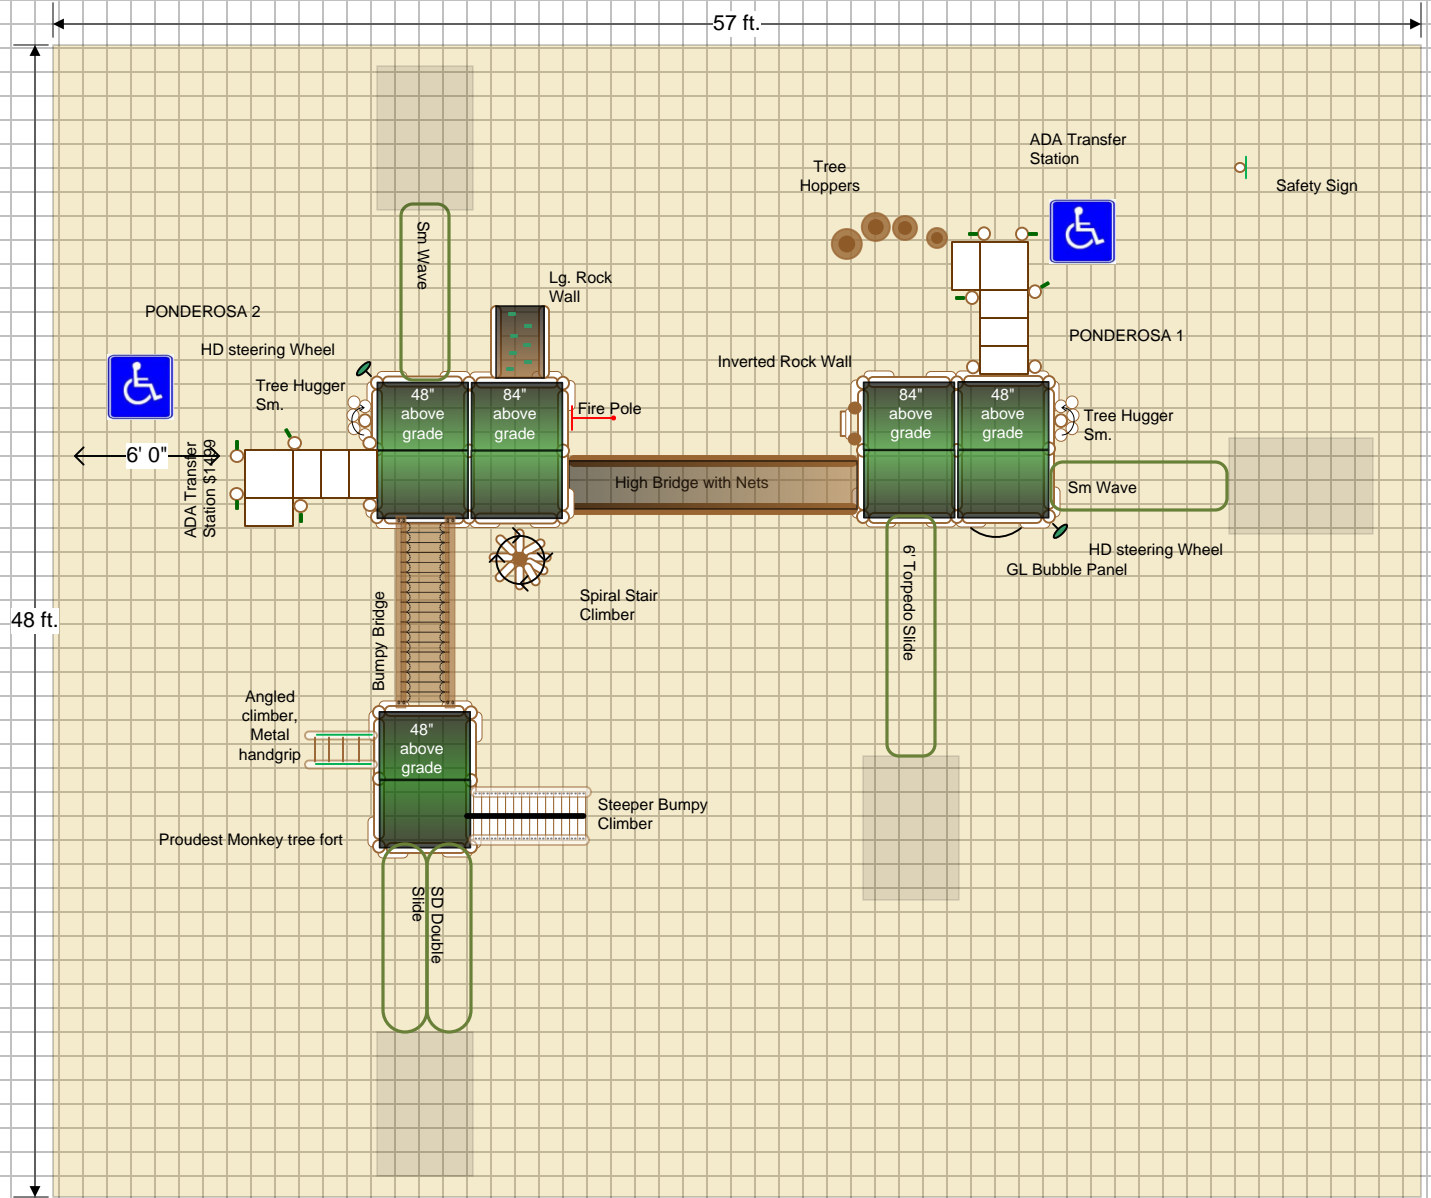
57 ft.

48 ft.

ADA Transfer Station

Tree Hoppers

Safety Sign

Sm Wave

Lg. Rock Wall

PONDEROSA 2

HD steering Wheel

PONDEROSA 1

Inverted Rock Wall

Tree Hugger Sm.

48" above grade

84" above grade

Fire Pole

84" above grade

48" above grade

Tree Hugger Sm.

6' 0"

ADA Transfer Station $1499

High Bridge with Nets

Sm Wave

HD steering Wheel

GL Bubble Panel

6' Torpedo Slide

Spiral Stair Climber

Bumpy Bridge

Angled climber, Metal handgrip

48" above grade

Steeper Bumpy Climber

Proudest Monkey tree fort

SD Double Slide